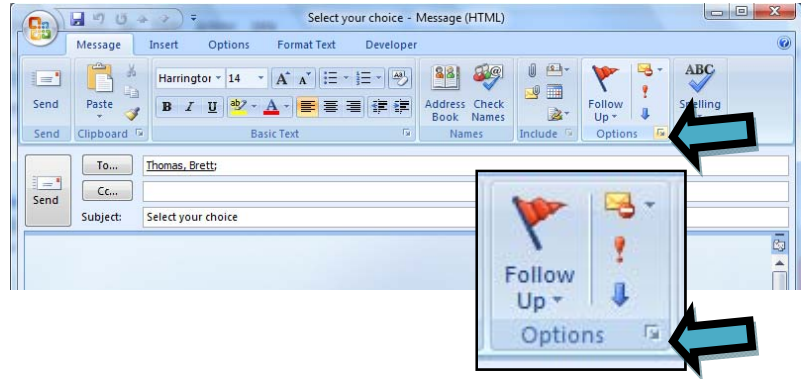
Select your choice - Message (HTML)

Message Insert Options Format Text Developer

Send
Send

Paste
Clipboard

Harrington 14
B I U
Basic Text

Address Book
Check Names
Names

Include

Follow Up
Options

ABC
Spelling

To...
Thomas, Brett;
Cc...
Send
Subject:
Select your choice

Follow Up
Options